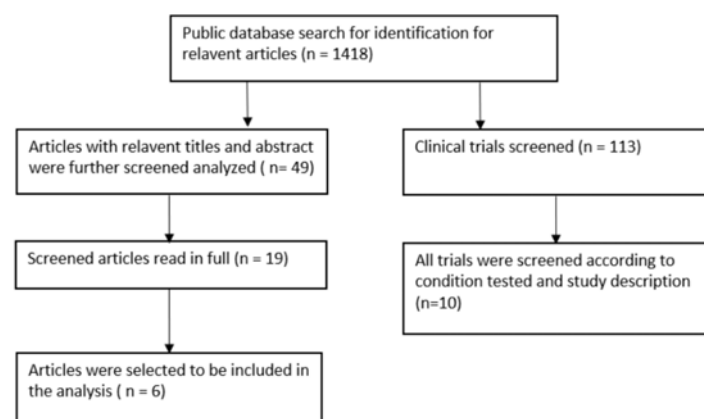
Public database search for identification for relavent articles (n = 1418)

Articles with relavent titles and abstract were further screened analyzed ( n= 49)

Screened articles read in full (n = 19)

Articles were selected to be included in the analysis ( n = 6)

Clinical trials screened (n = 113)

All trials were screened according to condition tested and study description (n=10)